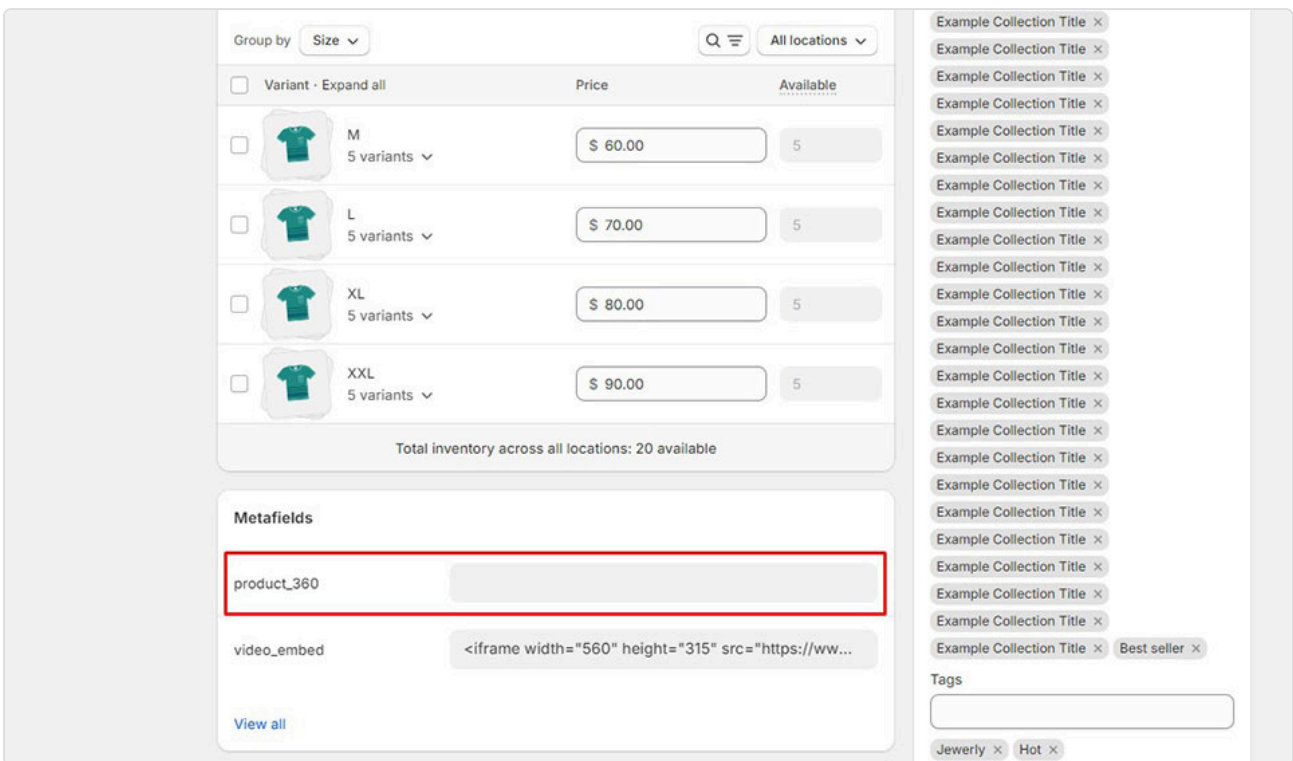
Group by Size

All locations

Variant · Expand all

Price

Available

| | Price | Available |
|---|---|---|
| M 5 variants | $ 60.00 | 5 |
| L 5 variants | $ 70.00 | 5 |
| XL 5 variants | $ 80.00 | 5 |
| XXL 5 variants | $ 90.00 | 5 |

Total inventory across all locations: 20 available

Metafields

product_360

video_embed <iframe width="560" height="315" src="https://ww...

View all

Example Collection Title ×
Example Collection Title ×
Example Collection Title ×
Example Collection Title ×
Example Collection Title ×
Example Collection Title ×
Example Collection Title ×
Example Collection Title ×
Example Collection Title ×
Example Collection Title ×
Example Collection Title ×
Example Collection Title ×
Example Collection Title ×
Example Collection Title ×
Example Collection Title ×
Example Collection Title ×
Example Collection Title ×
Example Collection Title ×
Example Collection Title ×
Example Collection Title ×
Example Collection Title ×
Example Collection Title ×
Example Collection Title ×
Example Collection Title × Best seller ×

Tags

Jewerly × Hot ×